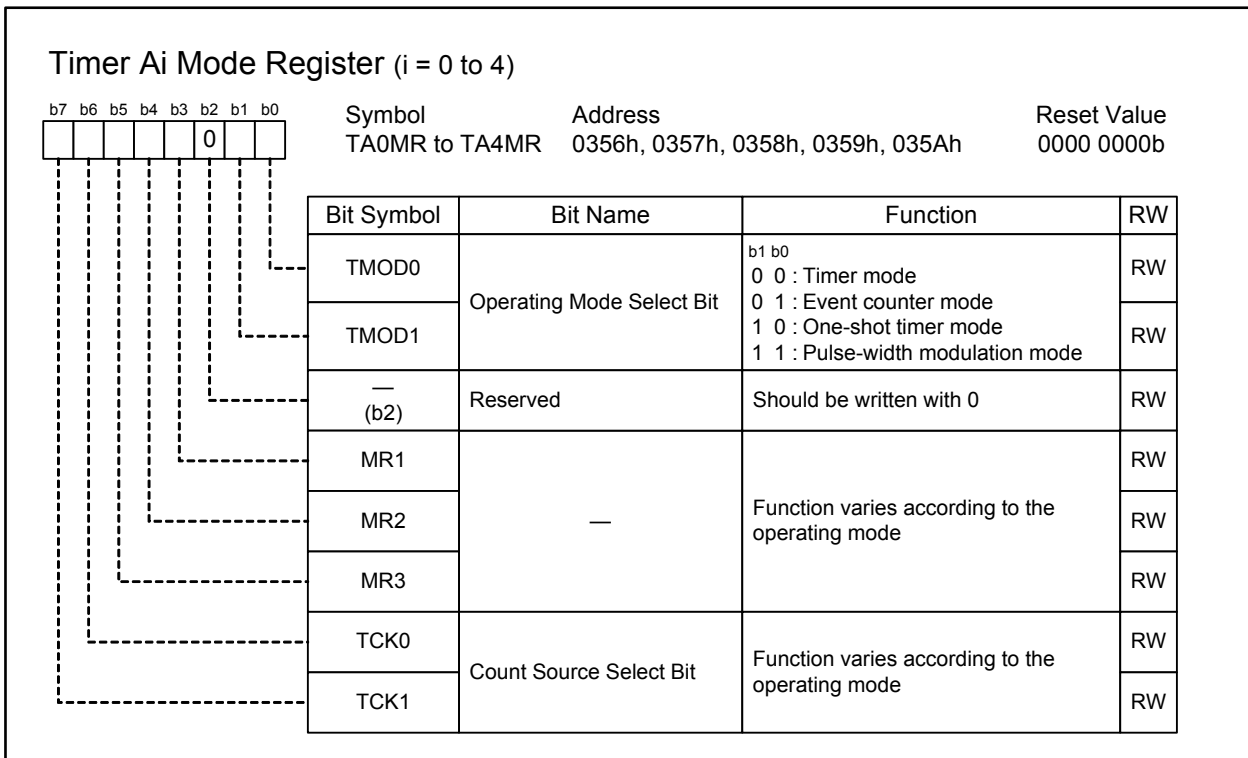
Timer Ai Mode Register (i = 0 to 4)

b7 b6 b5 b4 b3 b2 b1 b0

0

Symbol
TA0MR to TA4MR

Address
0356h, 0357h, 0358h, 0359h, 035Ah

Reset Value
0000 0000b

| Bit Symbol | Bit Name | Function | RW |
|---|---|---|---|
| TMOD0 | Operating Mode Select Bit | b1 b0<br>0 0 : Timer mode<br>0 1 : Event counter mode<br>1 0 : One-shot timer mode<br>1 1 : Pulse-width modulation mode | RW |
| TMOD1 | | | RW |
| — (b2) | Reserved | Should be written with 0 | RW |
| MR1 | — | Function varies according to the operating mode | RW |
| MR2 | | | RW |
| MR3 | | | RW |
| TCK0 | Count Source Select Bit | Function varies according to the operating mode | RW |
| TCK1 | | | RW |